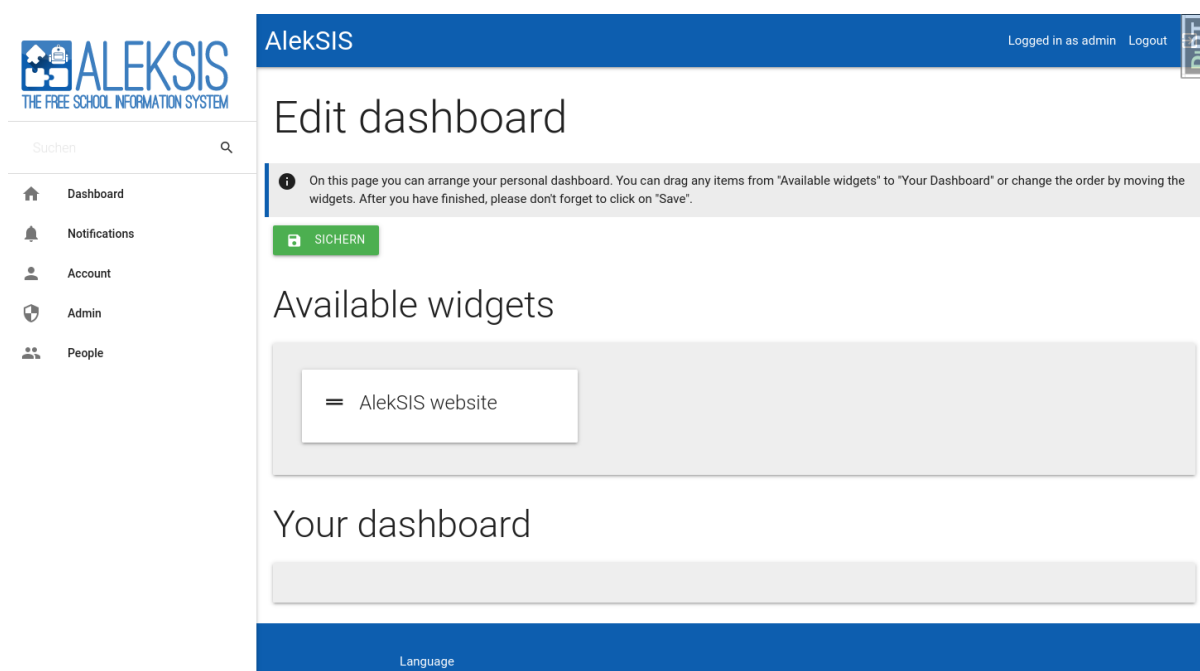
ALEKSIS
THE FREE SCHOOL INFORMATION SYSTEM

Suchen

Dashboard
Notifications
Account
Admin
People

AlekSIS

Logged in as admin Logout

Edit dashboard

On this page you can arrange your personal dashboard. You can drag any items from "Available widgets" to "Your Dashboard" or change the order by moving the widgets. After you have finished, please don't forget to click on "Save".

SICHERN

Available widgets

AlekSIS website

Your dashboard

Language